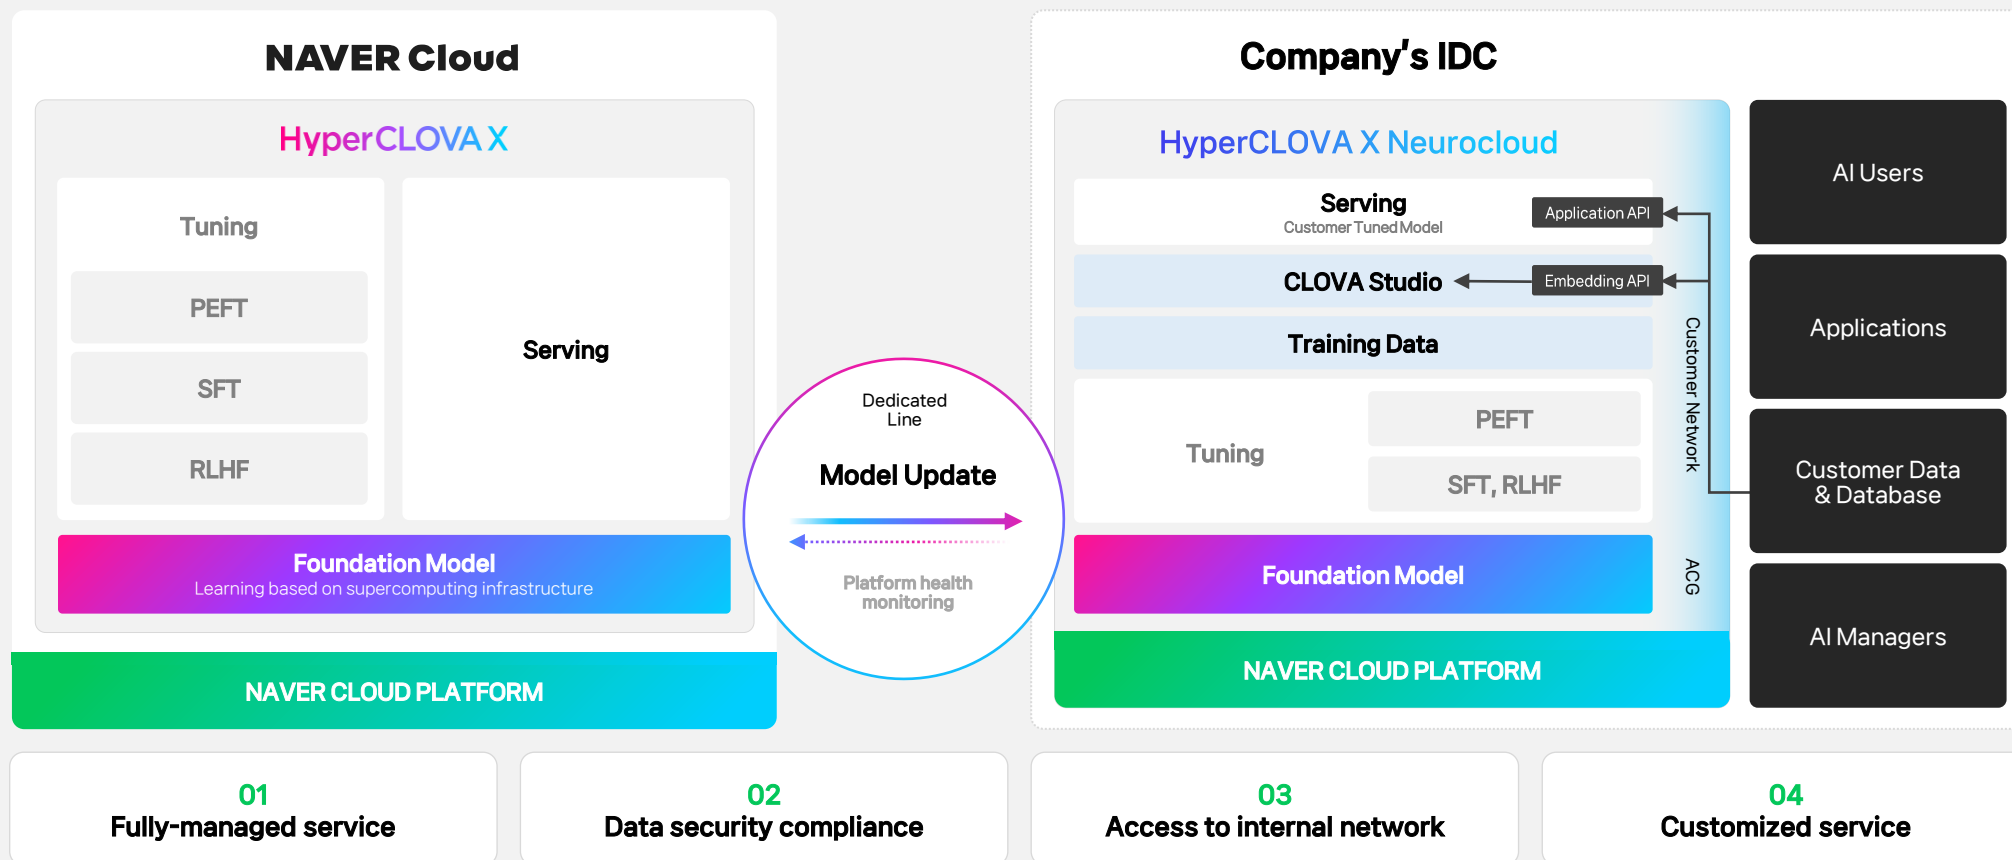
NAVER Cloud

HyperCLOVA X

Tuning

PEFT

SFT

RLHF

Serving

Foundation Model
Learning based on supercomputing infrastructure

NAVER CLOUD PLATFORM

Dedicated Line

Model Update

Platform health monitoring

Company's IDC

HyperCLOVA X Neurocloud

Serving
Customer Tuned Model

Application API

CLOVA Studio

Embedding API

Training Data

Tuning

PEFT

SFT, RLHF

Foundation Model

Customer Network

ACG

NAVER CLOUD PLATFORM

AI Users

Applications

Customer Data & Database

AI Managers

01
Fully-managed service

02
Data security compliance

03
Access to internal network

04
Customized service